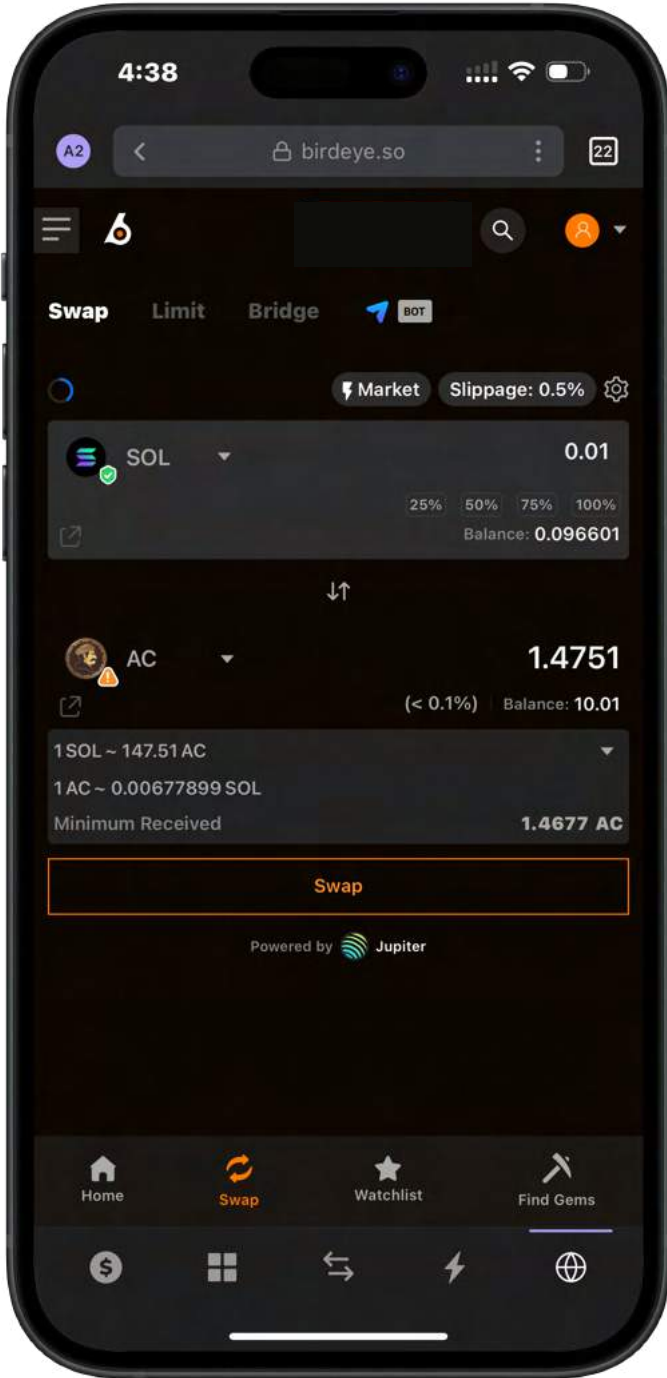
4:38

A2 birdeye.so 22

Swap Limit Bridge BOT

Market Slippage: 0.5%

SOL 0.01

25% 50% 75% 100%

Balance: 0.096601

AC 1.4751

(< 0.1%) Balance: 10.01

1 SOL ~ 147.51 AC

1 AC ~ 0.00677899 SOL

Minimum Received 1.4677 AC

Swap

Powered by Jupiter

Home Swap Watchlist Find Gems